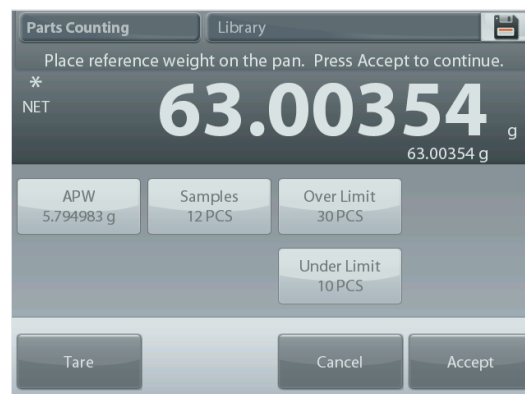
Parts Counting
Library
Place reference weight on the pan. Press Accept to continue.
*
NET
63.00354 g
63.00354 g

APW
5.794983 g

Samples
12 PCS

Over Limit
30 PCS

Under Limit
10 PCS

Tare
Cancel
Accept